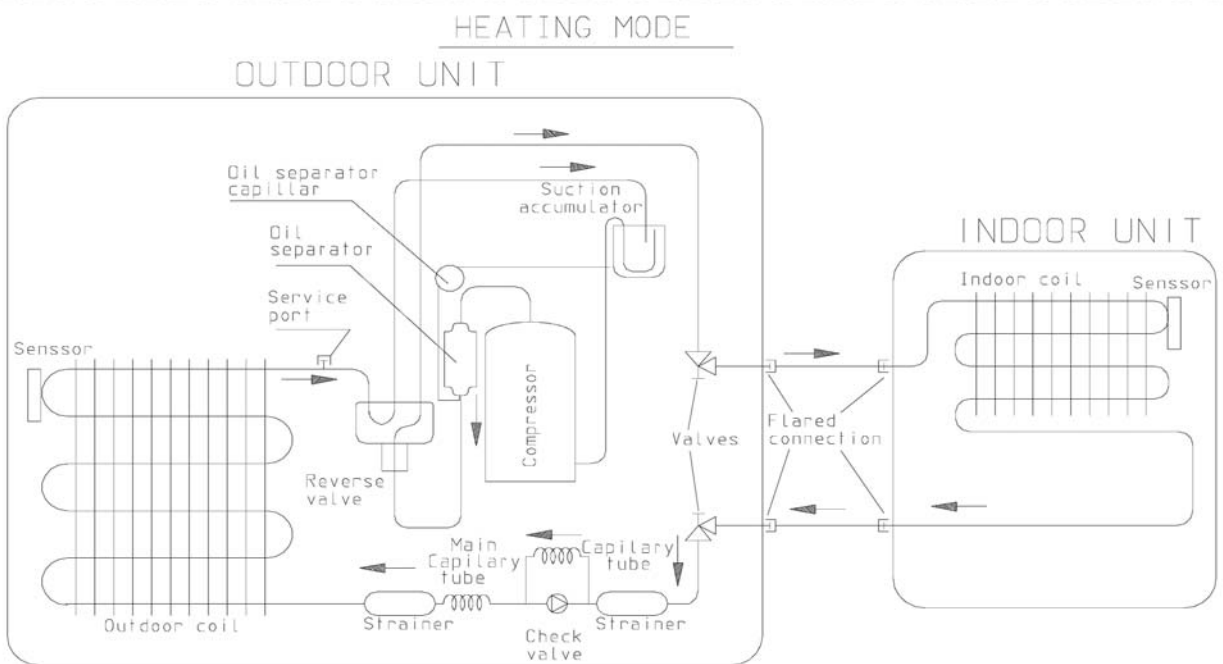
HEATING MODE

OUTDOOR UNIT

Oil separator capillar

Suction accumulator

Oil separator

Service port

Senssor

Compressor

Reverse valve

Valves

Flared connection

INDOOR UNIT

Indoor coil

Senssor

Main Capilary tube

Capilary tube

Outdoor coil

Strainer

Check valve

Strainer